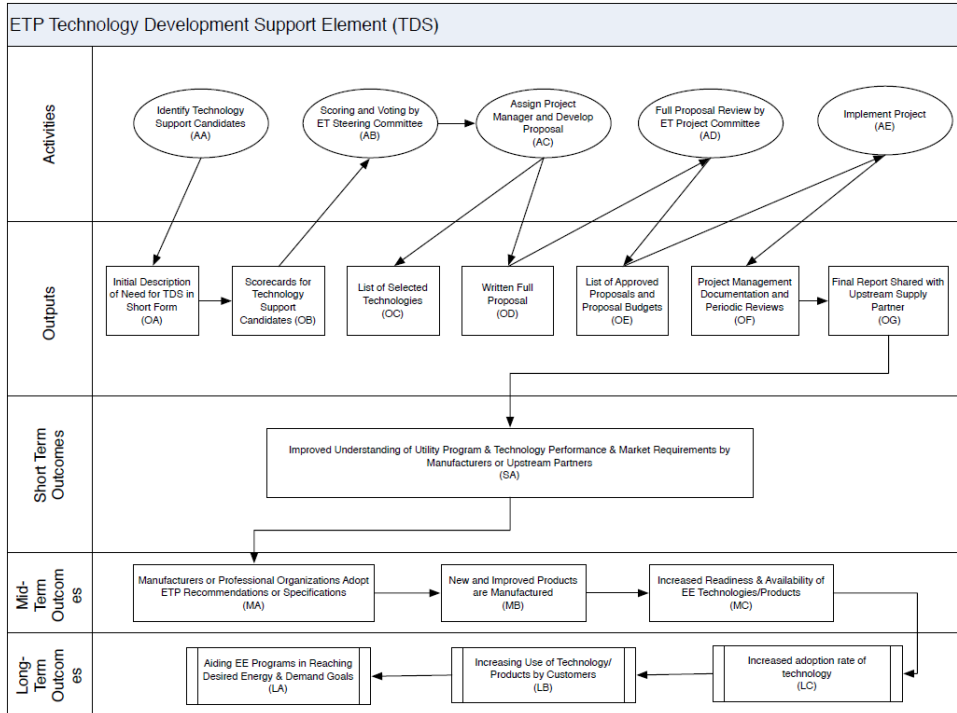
ETP Technology Development Support Element (TDS)

Activities

Identify Technology Support Candidates (AA)

Scoring and Voting by ET Steering Committee (AB)

Assign Project Manager and Develop Proposal (AC)

Full Proposal Review by ET Project Committee (AD)

Implement Project (AE)

Outputs

Initial Description of Need for TDS in Short Form (OA)

Scorecards for Technology Support Candidates (OB)

List of Selected Technologies (OC)

Written Full Proposal (OD)

List of Approved Proposals and Proposal Budgets (OE)

Project Management Documentation and Periodic Reviews (OF)

Final Report Shared with Upstream Supply Partner (OG)

Short Term Outcomes

Improved Understanding of Utility Program & Technology Performance & Market Requirements by Manufacturers or Upstream Partners (SA)

Mid-Term Outcomes

Manufacturers or Professional Organizations Adopt ETP Recommendations or Specifications (MA)

New and Improved Products are Manufactured (MB)

Increased Readiness & Availability of EE Technologies/Products (MC)

Long-Term Outcomes

Aiding EE Programs in Reaching Desired Energy & Demand Goals (LA)

Increasing Use of Technology/ Products by Customers (LB)

Increased adoption rate of technology (LC)